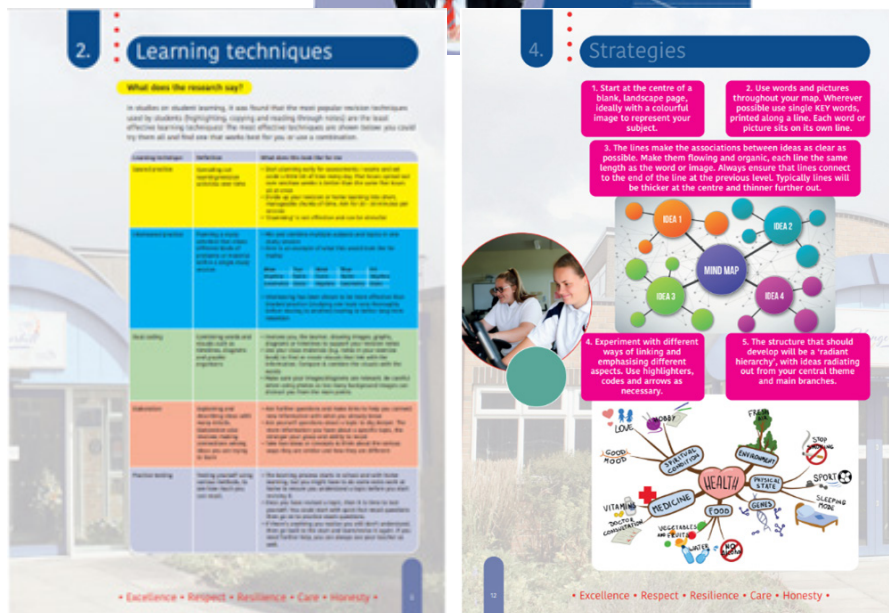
2.

Learning techniques

What does the research say?

In studies on student learning, it was found that the most popular revision techniques used by students (highlighting, copying and reading through notes) are the least effective learning techniques! The most effective techniques are shown below you could try them all and find one that works best for you or use a combination.

| Learning technique | Definition | What does this look like for me |
|---|---|---|
| Spaced practice | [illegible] | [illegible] |
| Retrieval practice | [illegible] | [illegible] |
| Dual coding | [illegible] | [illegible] |
| Elaboration | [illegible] | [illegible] |
| Practice testing | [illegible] | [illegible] |

• Excellence • Respect • Resilience • Care • Honesty •

4.

Strategies

1. Start at the centre of a blank, landscape page, ideally with a colourful image to represent your subject.

2. Use words and pictures throughout your map. Wherever possible use single KEY words, printed along a line. Each word or picture sits on its own line.

3. The lines make the associations between ideas as clear as possible. Make them flowing and organic, each line the same length as the word or image. Always ensure that lines connect to the end of the line at the previous level. Typically lines will be thicker at the centre and thinner further out.

IDEA 1
IDEA 2
MIND MAP
IDEA 3
IDEA 4

4. Experiment with different ways of linking and emphasising different aspects. Use highlighters, codes and arrows as necessary.

5. The structure that should develop will be a 'radiant hierarchy', with ideas radiating out from your central theme and main branches.

LOVE
HOBBY
GOOD MOOD
SPIRITUAL CONDITION
FRESH AIR
ENVIRONMENT
STOP SMOKING
HEALTH
PHYSICAL STATE
SPORT
SLEEPING MODE
MEDICINE
VITAMINS
DOCTOR'S CONSULTATION
FOOD
GENES
VEGETABLES AND FRUITS
WATER
NO

12

• Excellence • Respect • Resilience • Care • Honesty •